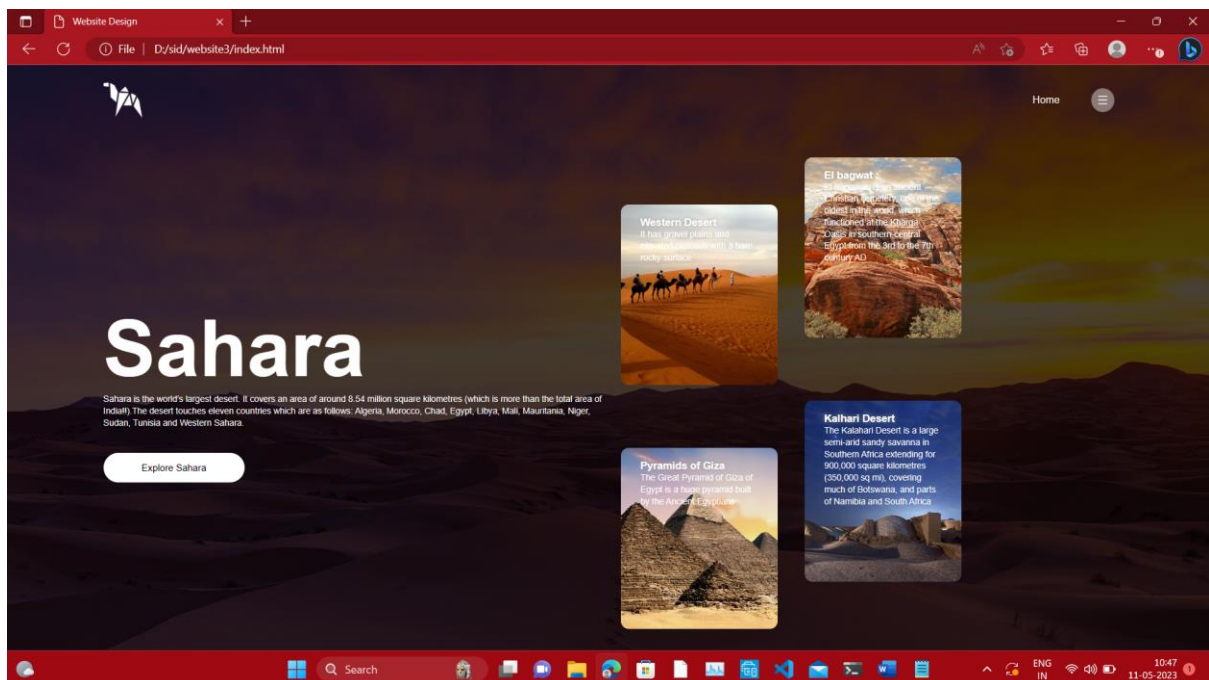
Website Design
File | D:/sid/website3/index.html

Home

Sahara

Sahara is the world's largest desert. It covers an area of around 8.54 million square kilometres (which is more than the total area of India!!).The desert touches eleven countries which are as follows: Algeria, Morocco, Chad, Egypt, Libya, Mali, Mauritania, Niger, Sudan, Tunisia and Western Sahara.

Explore Sahara

Western Desert
It has gravel plains and elevated plateaus with a bare rocky surface

El bagwat
El Bagawat is an ancient Christian cemetery, one of the oldest in the world, which functioned at the Kharga Oasis in southern central Egypt from the 3rd to the 7th century AD

Pyramids of Giza
The Great Pyramid of Giza of Egypt is a huge pyramid built by the Ancient Egyptians

Kalhari Desert
The Kalahari Desert is a large semi-arid sandy savanna in Southern Africa extending for 900,000 square kilometres (350,000 sq mi), covering much of Botswana, and parts of Namibia and South Africa

Search
ENG IN
10:47
11-05-2023